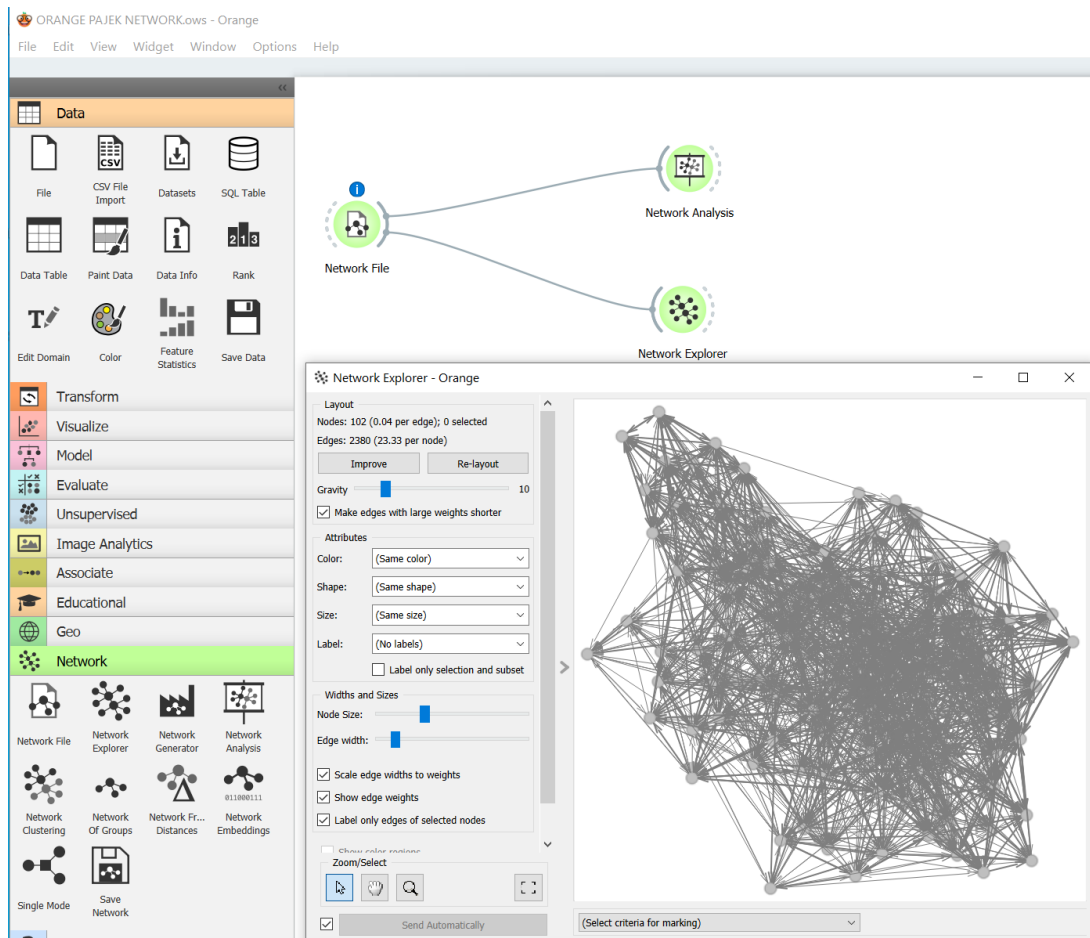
ORANGE PAJEK NETWORK.ows - Orange

File Edit View Widget Window Options Help

Data

File
CSV File Import
Datasets
SQL Table
Data Table
Paint Data
Data Info
Rank
Edit Domain
Color
Feature Statistics
Save Data

Transform
Visualize
Model
Evaluate
Unsupervised
Image Analytics
Associate
Educational
Geo
Network

Network File
Network Explorer
Network Generator
Network Analysis
Network Clustering
Network Of Groups
Network Fr... Distances
Network Embeddings
Single Mode
Save Network

Network File
Network Analysis
Network Explorer

Network Explorer - Orange

Layout
Nodes: 102 (0.04 per edge); 0 selected
Edges: 2380 (23.33 per node)
Improve
Re-layout
Gravity 10
Make edges with large weights shorter

Attributes
Color: (Same color)
Shape: (Same shape)
Size: (Same size)
Label: (No labels)
Label only selection and subset

Widths and Sizes
Node Size:
Edge width:
Scale edge widths to weights
Show edge weights
Label only edges of selected nodes
Show color regions

Zoom/Select

Send Automatically

(Select criteria for marking)